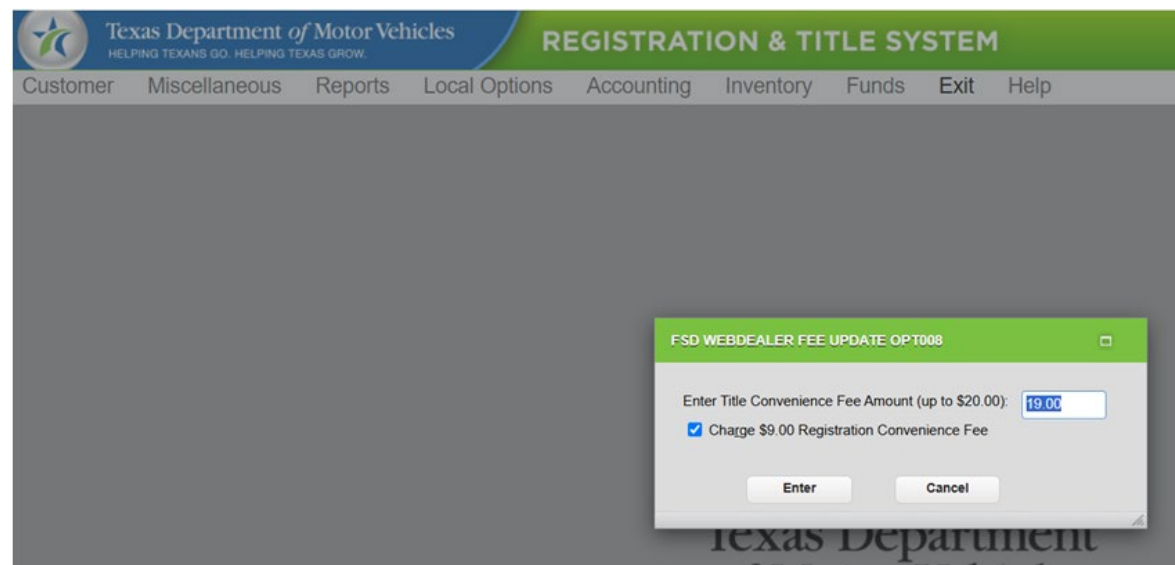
Texas Department of Motor Vehicles
HELPING TEXANS GO. HELPING TEXAS GROW.

REGISTRATION & TITLE SYSTEM

Customer Miscellaneous Reports Local Options Accounting Inventory Funds Exit Help

FSD WEBDEALER FEE UPDATE OPT008

Enter Title Convenience Fee Amount (up to $20.00): 19.00

Charge $9.00 Registration Convenience Fee

Enter Cancel

Texas Department